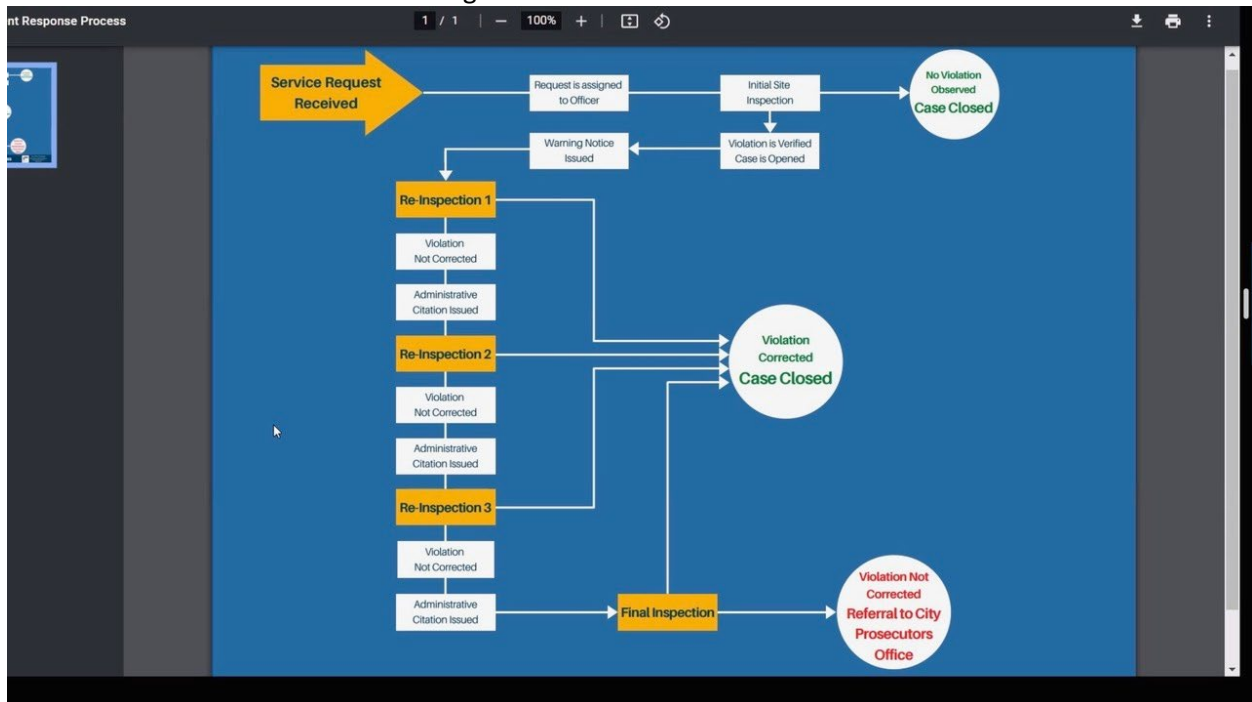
nt Response Process

1 / 1 | — 100% + |

Service Request Received

Request is assigned to Officer

Initial Site Inspection

No Violation Observed Case Closed

Warning Notice Issued

Violation is Verified Case is Opened

Re-Inspection 1

Violation Not Corrected

Administrative Citation Issued

Re-Inspection 2

Violation Corrected Case Closed

Violation Not Corrected

Administrative Citation Issued

Re-Inspection 3

Violation Not Corrected

Administrative Citation Issued

Final Inspection

Violation Not Corrected Referral to City Prosecutors Office